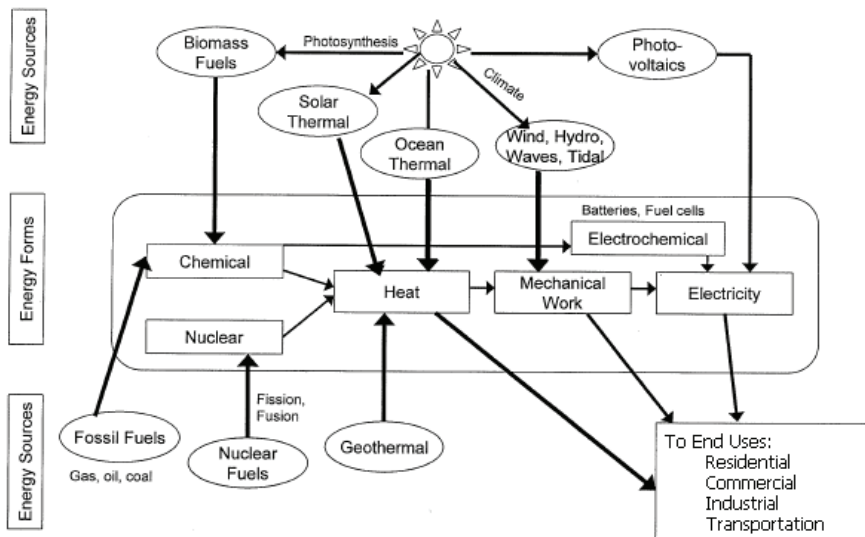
Energy Sources

Biomass Fuels

Photosynthesis

Photo-voltaics

Climate

Solar Thermal

Ocean Thermal

Wind, Hydro, Waves, Tidal

Energy Forms

Batteries, Fuel cells

Electrochemical

Chemical

Heat

Mechanical Work

Electricity

Nuclear

Energy Sources

Fission, Fusion

Fossil Fuels

Gas, oil, coal

Nuclear Fuels

Geothermal

To End Uses:
Residential
Commercial
Industrial
Transportation